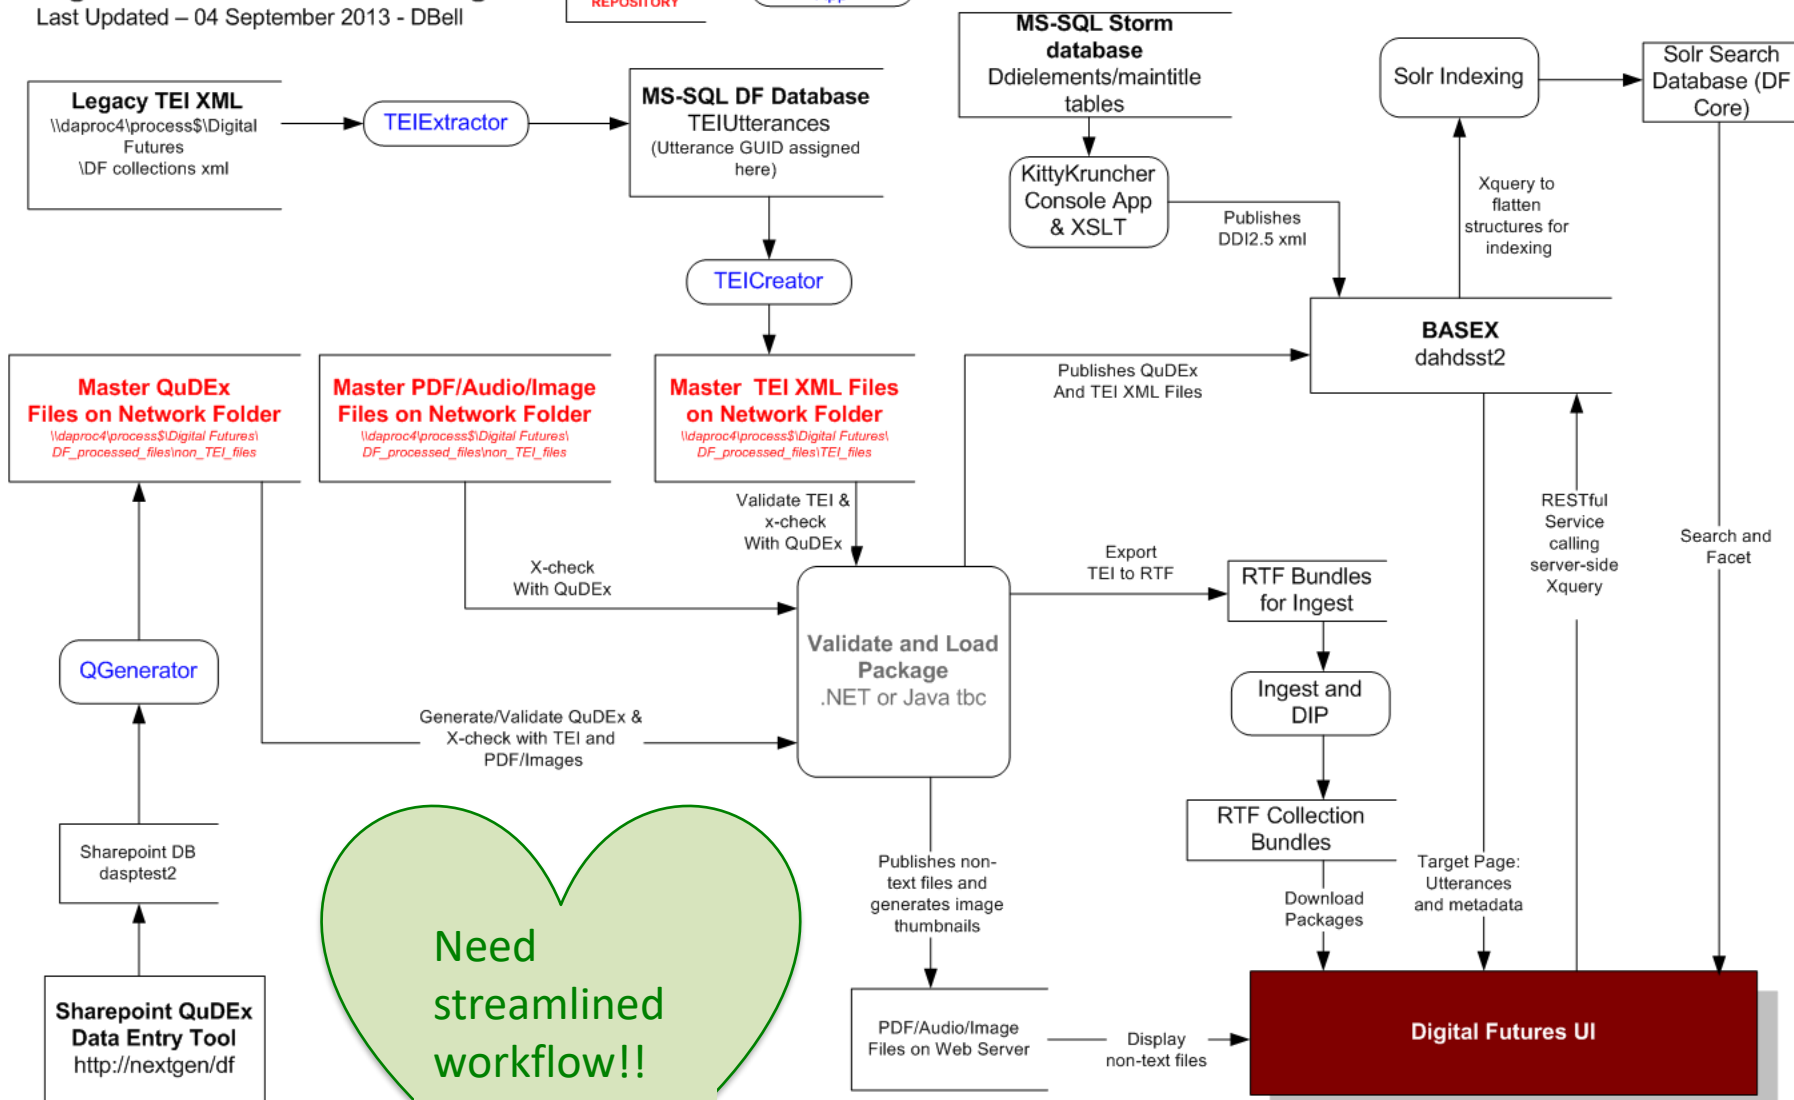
Last Updated – 04 September 2013 - DBell

REPOSITORY

Legacy TEI XML
\\daproc4\process$\Digital Futures \DF collections xml

TEIExtractor

MS-SQL DF Database
TEIUtterances
(Utterance GUID assigned here)

MS-SQL Storm database
Ddielements/maintitle tables

KittyKruncher Console App & XSLT

Publishes DDI2.5 xml

Solr Indexing

Solr Search Database (DF Core)

Xquery to flatten structures for indexing

TEICreator

BASEX
dahdsst2

Master QuDEx Files on Network Folder
\\daproc4\process$\Digital Futures\ DF_processed_files\non_TEI_files

Master PDF/Audio/Image Files on Network Folder
\\daproc4\process$\Digital Futures\ DF_processed_files\non_TEI_files

Master TEI XML Files on Network Folder
\\daproc4\process$\Digital Futures\ DF_processed_files\TEI_files

Publishes QuDEx And TEI XML Files

Validate TEI & x-check With QuDEx

X-check With QuDEx

Export TEI to RTF

RTF Bundles for Ingest

RESTful Service calling server-side Xquery

Search and Facet

Validate and Load Package
.NET or Java tbc

QGenerator

Ingest and DIP

Generate/Validate QuDEx & X-check with TEI and PDF/Images

RTF Collection Bundles

Sharepoint DB dasptest2

Publishes non-text files and generates image thumbnails

Target Page: Utterances and metadata

Download Packages

Need streamlined workflow!!

Sharepoint QuDEx Data Entry Tool
http://nextgen/df

PDF/Audio/Image Files on Web Server

Display non-text files

Digital Futures UI